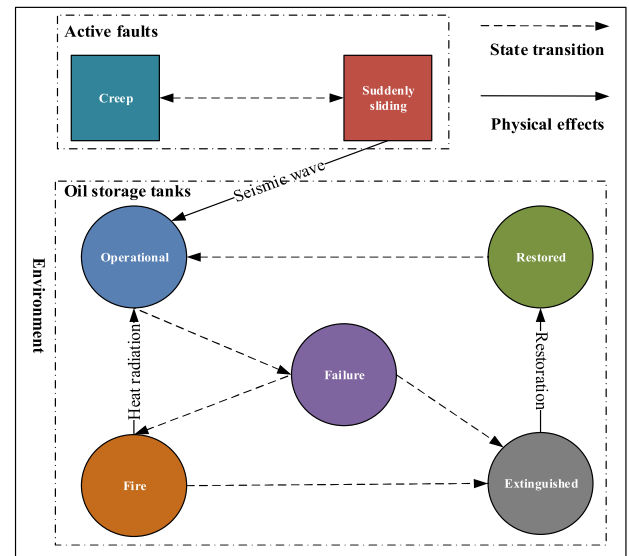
Active faults

Creep

Suddenly sliding

State transition

Physical effects

Seismic wave

Oil storage tanks

Environment

Operational

Restored

Heat radiation

Failure

Restoration

Fire

Extinguished